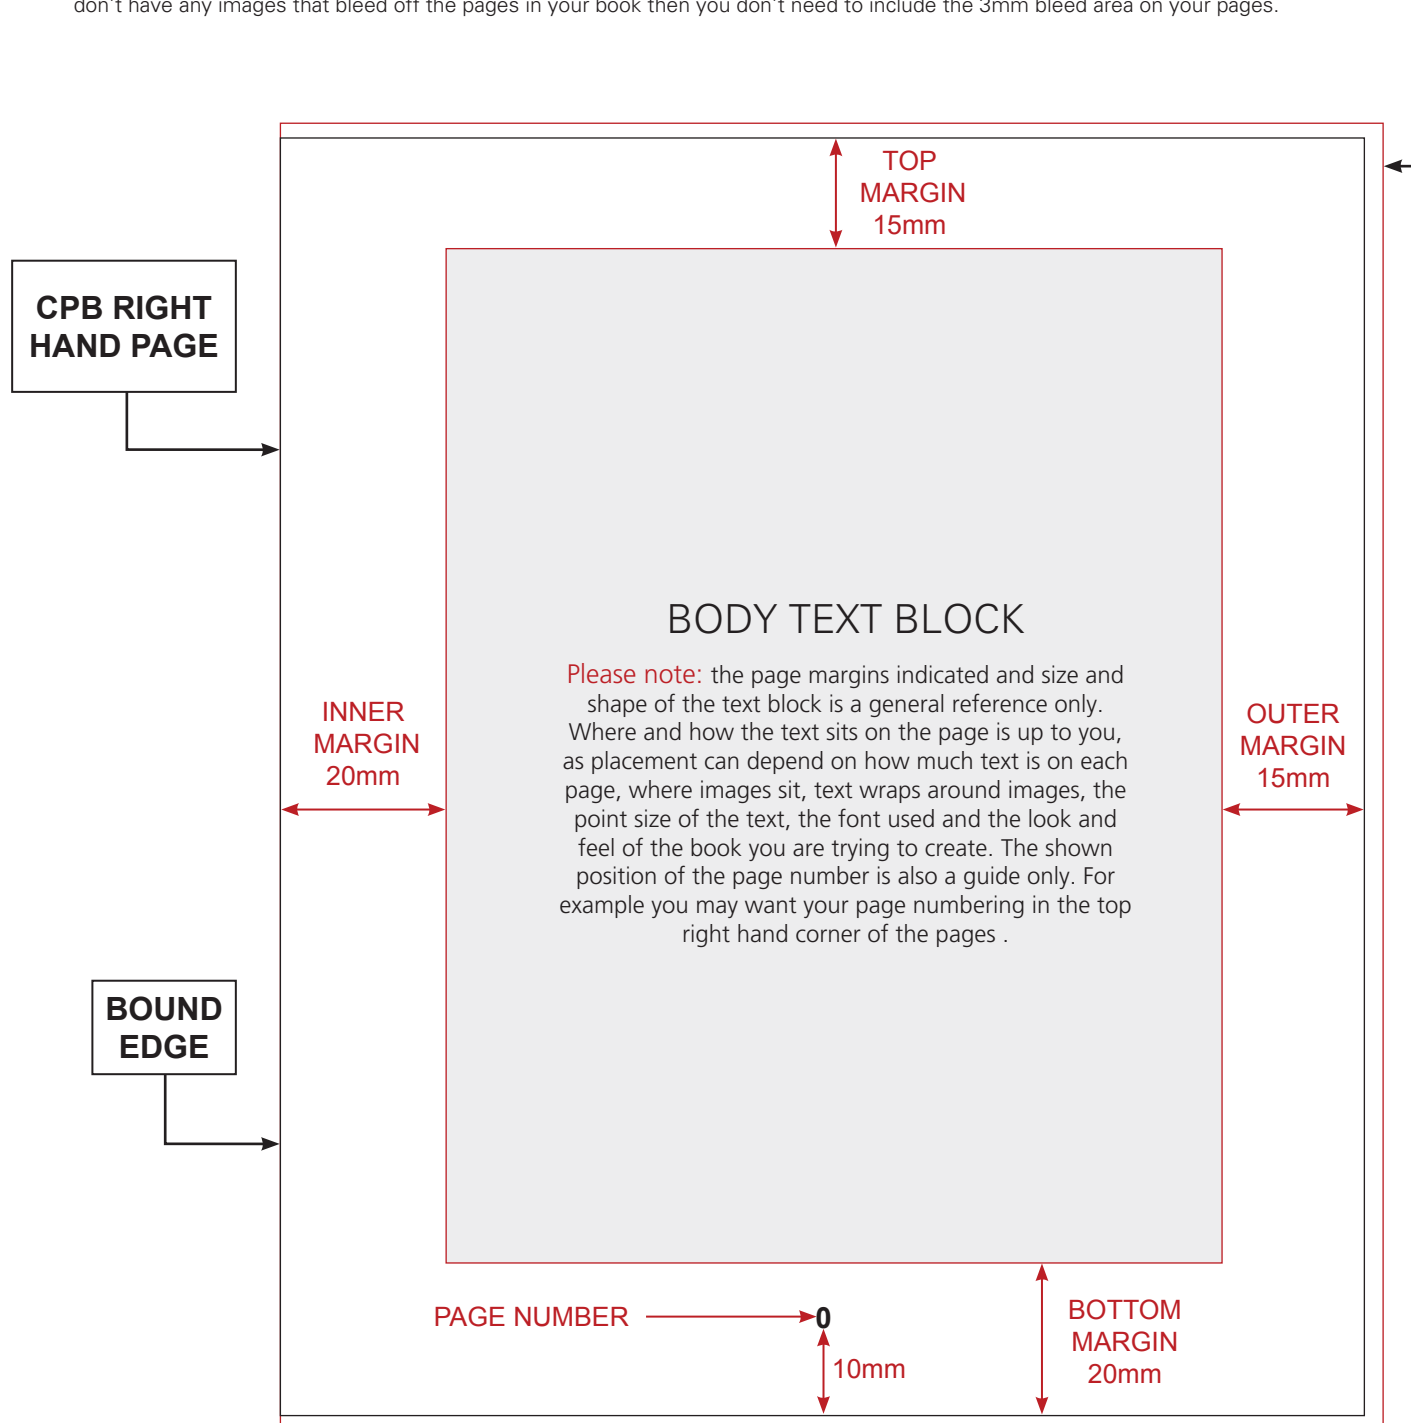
don't have any images that bleed off the pages in your book then you don't need to include the 3mm bleed area on your pages.

TOP MARGIN 15mm

CPB RIGHT HAND PAGE

BODY TEXT BLOCK

Please note: the page margins indicated and size and shape of the text block is a general reference only. Where and how the text sits on the page is up to you, as placement can depend on how much text is on each page, where images sit, text wraps around images, the point size of the text, the font used and the look and feel of the book you are trying to create. The shown position of the page number is also a guide only. For example you may want your page numbering in the top right hand corner of the pages .

INNER MARGIN 20mm

OUTER MARGIN 15mm

BOUND EDGE

PAGE NUMBER

0

10mm

BOTTOM MARGIN 20mm